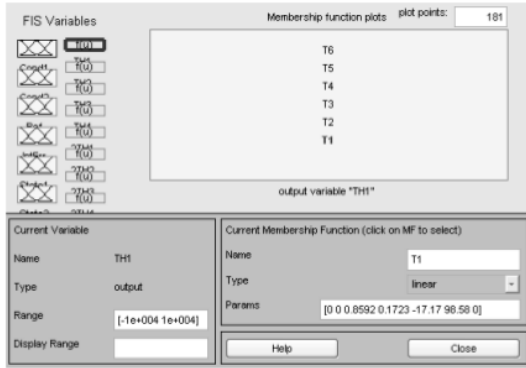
FIS Variables

f(u)

Cond1 TH1 f(u)

Cond2 TH2 f(u)

TH3 f(u)

Rot TH4 f(u)

InRot 2TH1 f(u)

State1 2TH2 f(u)

2TH3 f(u)

State2 2TH4

Membership function plots

plot points: 181

T6
T5
T4
T3
T2
T1

output variable "TH1"

Current Variable

Name TH1

Type output

Range [-1e+004 1e+004]

Display Range

Current Membership Function (click on MF to select)

Name T1

Type linear

Params [0 0 0.8592 0.1723 -17.17 98.58 0]

Help

Close